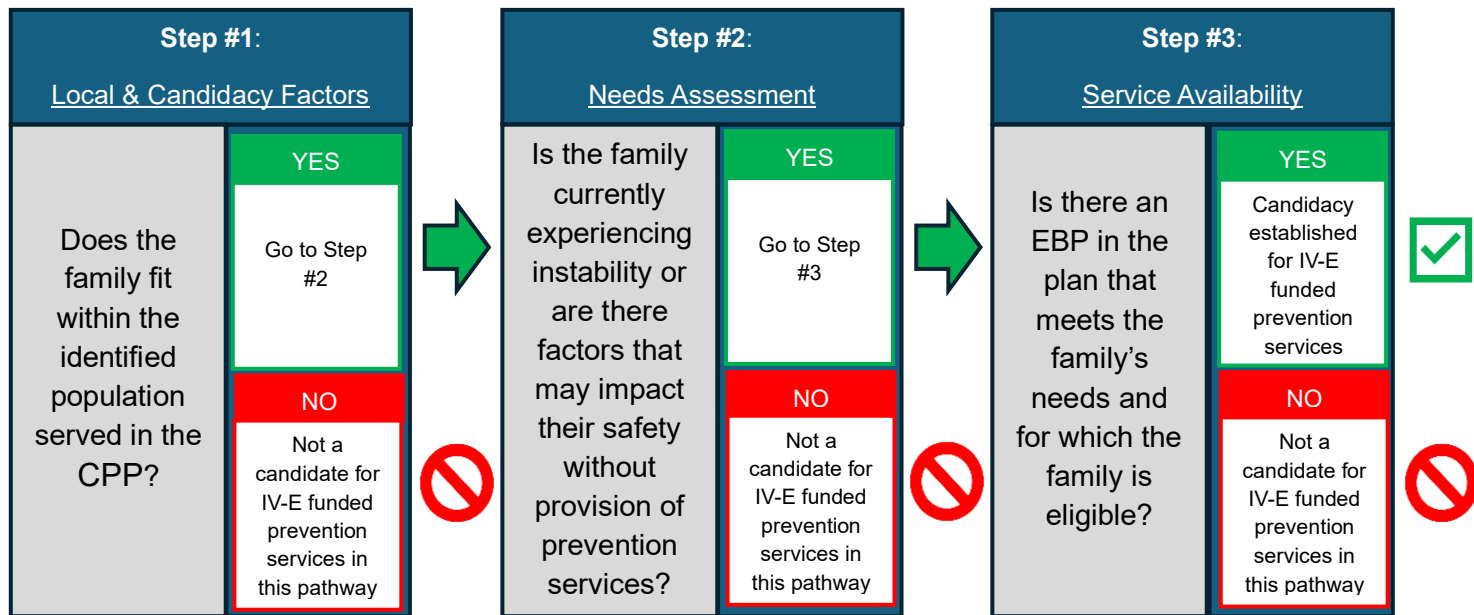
Step #1:

Local & Candidacy Factors

Does the family fit within the identified population served in the CPP?

YES

Go to Step #2

NO

Not a candidate for IV-E funded prevention services in this pathway

Step #2:

Needs Assessment

Is the family currently experiencing instability or are there factors that may impact their safety without provision of prevention services?

YES

Go to Step #3

NO

Not a candidate for IV-E funded prevention services in this pathway

Step #3:

Service Availability

Is there an EBP in the plan that meets the family's needs and for which the family is eligible?

YES

Candidacy established for IV-E funded prevention services

NO

Not a candidate for IV-E funded prevention services in this pathway